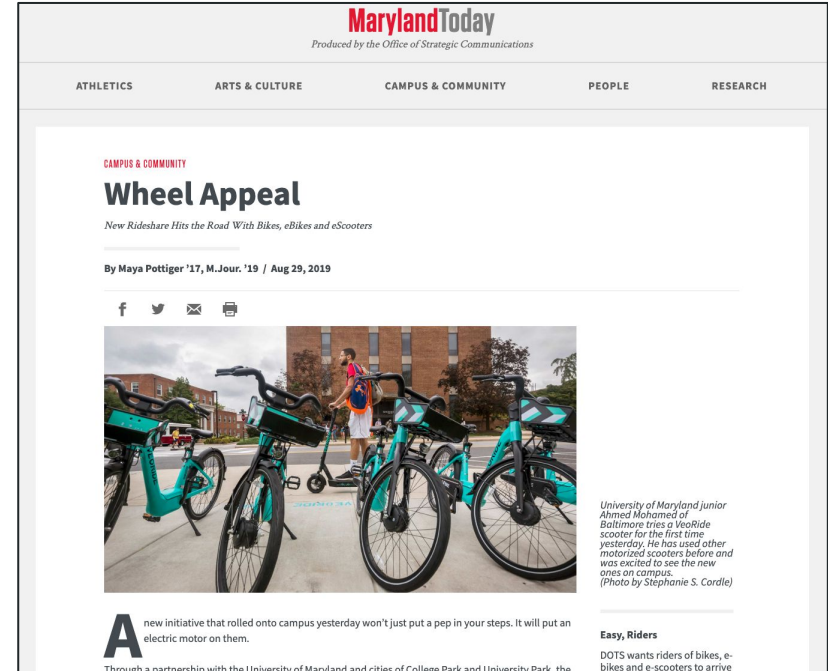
MarylandToday
Produced by the Office of Strategic Communications

ATHLETICS ARTS & CULTURE CAMPUS & COMMUNITY PEOPLE RESEARCH

CAMPUS & COMMUNITY

Wheel Appeal

New Rideshare Hits the Road With Bikes, eBikes and eScooters

By Maya Pottiger '17, M.Jour. '19 / Aug 29, 2019

University of Maryland junior Ahmed Mohamed of Baltimore tries a VeoRide scooter for the first time yesterday. He has used other motorized scooters before and was excited to see the new ones on campus. (Photo by Stephanie S. Cordle)

A new initiative that rolled onto campus yesterday won't just put a pep in your steps. It will put an electric motor on them.

Through a partnership with the University of Maryland and cities of College Park and University Park, the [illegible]

Easy, Riders

DOTS wants riders of bikes, e-bikes and e-scooters to arrive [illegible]